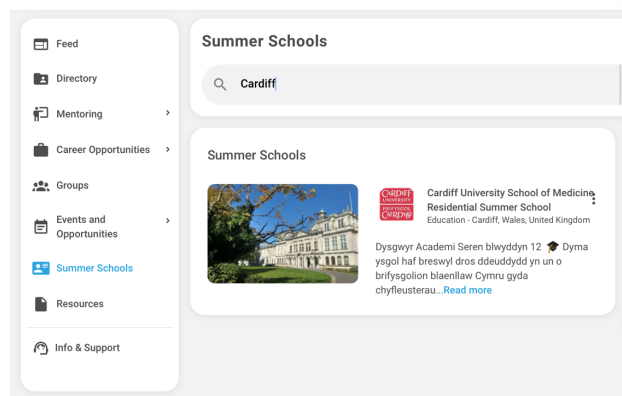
Feed

Directory

Mentoring

Career Opportunities

Groups

Events and Opportunities

Summer Schools

Resources

Info & Support

Summer Schools

Cardiff

Summer Schools

CARDIFF UNIVERSITY PRIFYSGOL CAERDYDD

Cardiff University School of Medicine Residential Summer School

Education - Cardiff, Wales, United Kingdom

Dysgwyr Academi Seren blwyddyn 12 🎓 Dyma ysgol haf breswyl dros ddeuddydd yn un o brifysgolion blaenllaw Cymru gyda chyfleusterau...Read more